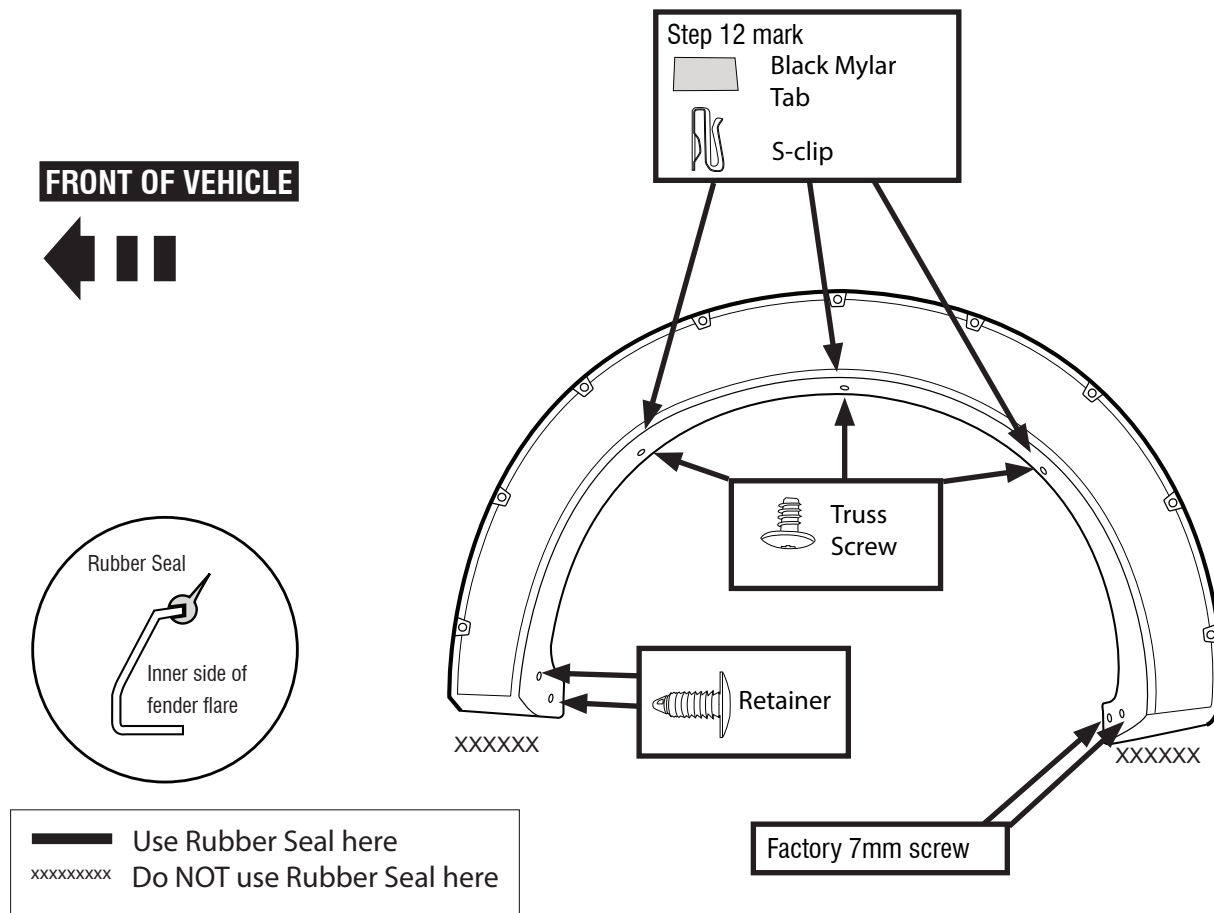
Step 12 mark
Black Mylar Tab
S-clip

FRONT OF VEHICLE

Truss Screw

Rubber Seal
Inner side of fender flare

Retainer

XXXXXX

XXXXXX

Factory 7mm screw

Use Rubber Seal here
xxxxxxxxx Do NOT use Rubber Seal here